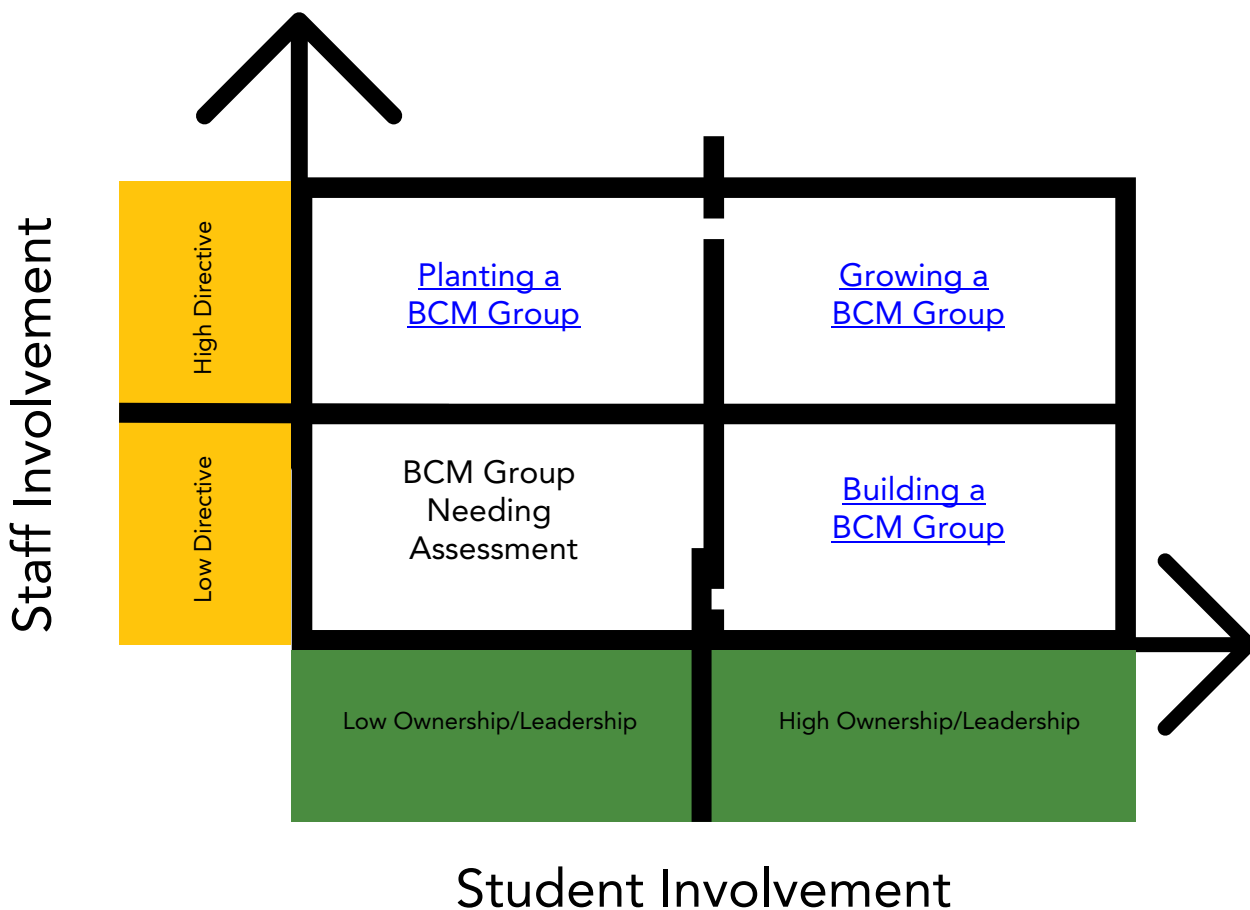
Staff Involvement

High Directive

Low Directive

Planting a BCM Group

Growing a BCM Group

BCM Group Needing Assessment

Building a BCM Group

Low Ownership/Leadership

High Ownership/Leadership

Student Involvement